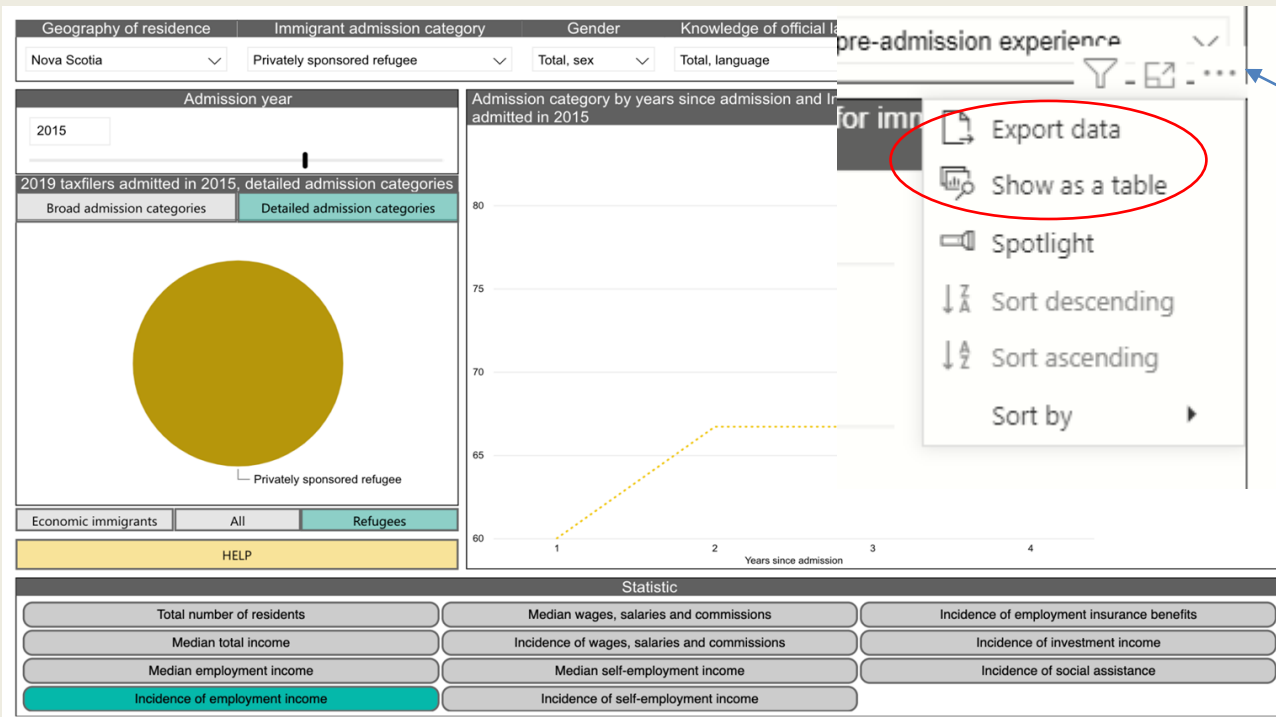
Geography of residence
Nova Scotia

Immigrant admission category
Privately sponsored refugee

Gender
Total, sex

Knowledge of official l
Total, language

pre-admission experience

Admission year
2015

2019 taxfilers admitted in 2015, detailed admission categories
Broad admission categories
Detailed admission categories

Privately sponsored refugee

Economic immigrants
All
Refugees

HELP

Admission category by years since admission and I
admitted in 2015

for imm

80
75
70
65
60
1
2
3
4
Years since admission

Export data
Show as a table
Spotlight
Sort descending
Sort ascending
Sort by

Statistic
Total number of residents
Median wages, salaries and commissions
Incidence of employment insurance benefits
Median total income
Incidence of wages, salaries and commissions
Incidence of investment income
Median employment income
Median self-employment income
Incidence of social assistance
Incidence of employment income
Incidence of self-employment income